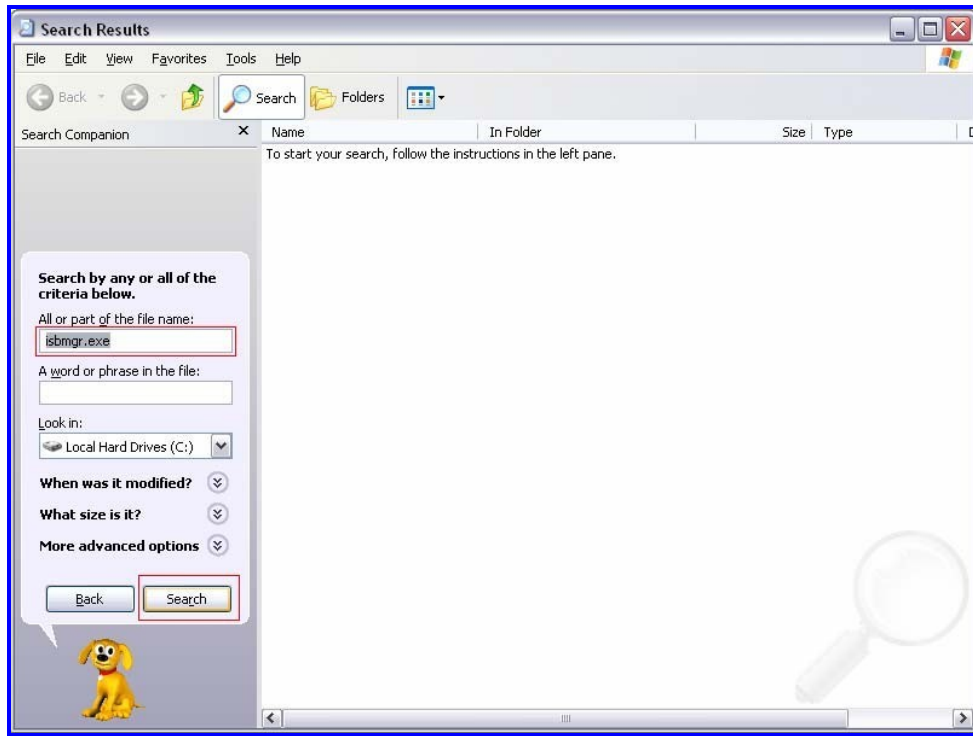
Search Results

File Edit View Favorites Tools Help

Back Search Folders

Search Companion

Name | In Folder | Size | Type

To start your search, follow the instructions in the left pane.

Search by any or all of the criteria below.

All or part of the file name:

isbmgr.exe

A word or phrase in the file:

Look in:

Local Hard Drives (C:)

When was it modified?

What size is it?

More advanced options

Back Search